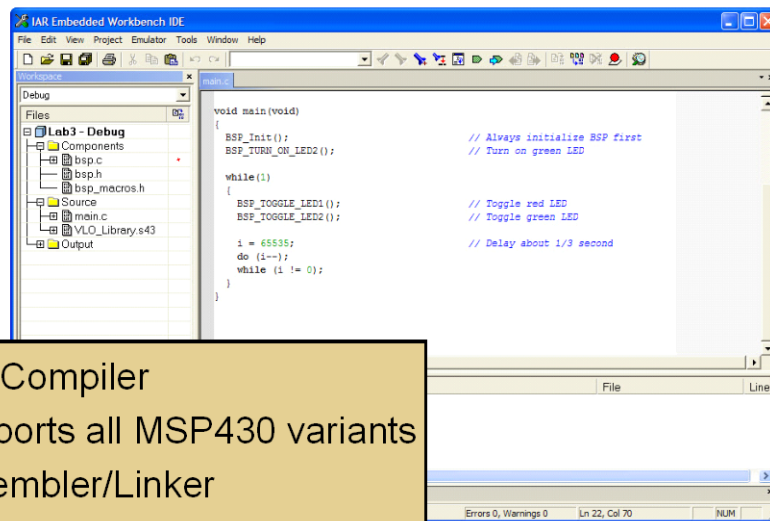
IAR Embedded Workbench IDE

File Edit View Project Emulator Tools Window Help

Workspace

Debug

Files

Lab3 - Debug
Components
bsp.c
bsp.h
bsp_macros.h
Source
main.c
VLO_Library.s43
Output

main.c

void main(void)
{
  BSP_Init();                    // Always initialize BSP first
  BSP_TURN_ON_LED2();            // Turn on green LED

  while(1)
  {
    BSP_TOGGLE_LED1();           // Toggle red LED
    BSP_TOGGLE_LED2();           // Toggle green LED

    i = 65535;                   // Delay about 1/3 second
    do (i--);
    while (i != 0);
  }
}

File

Line

Compiler
ports all MSP430 variants
embler/Linker

Errors 0, Warnings 0

Ln 22, Col 70

NUM